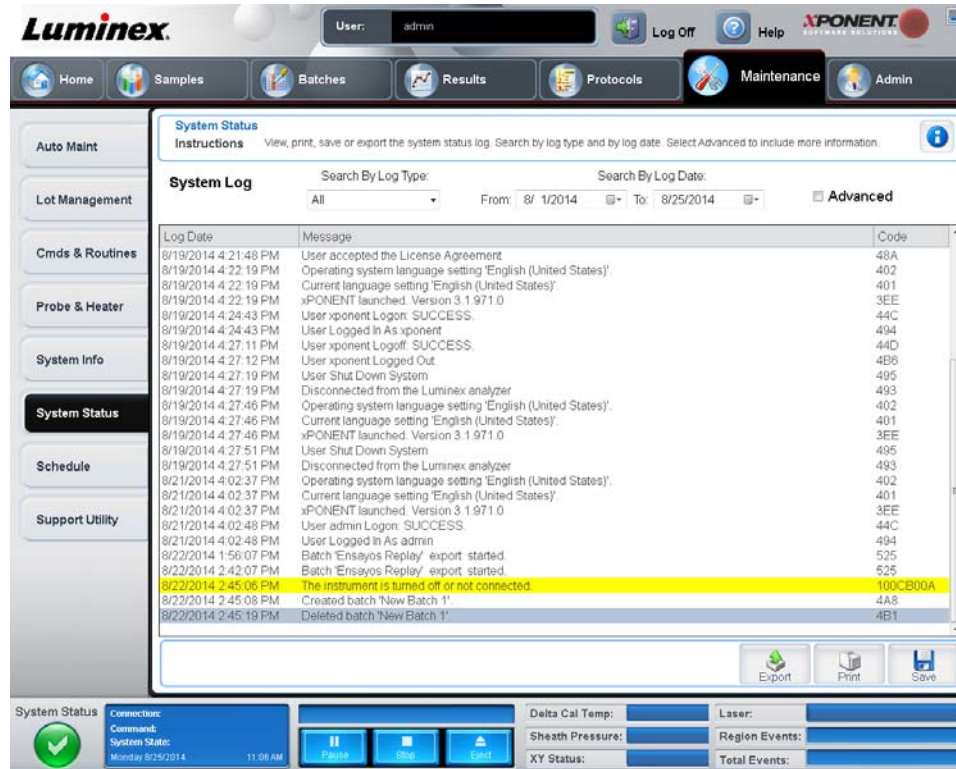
Luminex.

User: admin

Log Off Help XPONENT SOFTWARE SOLUTIONS

Home Samples Batches Results Protocols Maintenance Admin

Auto Maint

Lot Management

Cmds & Routines

Probe & Heater

System Info

System Status

Schedule

Support Utility

System Status
Instructions View, print, save or export the system status log. Search by log type and by log date. Select Advanced to include more information.

System Log Search By Log Type: All Search By Log Date: From: 8/ 1/2014 To: 8/25/2014 Advanced

| Log Date | Message | Code |
|---|---|---|
| 8/19/2014 4:21:48 PM | User accepted the License Agreement | 48A |
| 8/19/2014 4:22:19 PM | Operating system language setting 'English (United States)'. | 402 |
| 8/19/2014 4:22:19 PM | Current language setting 'English (United States)'. | 401 |
| 8/19/2014 4:22:19 PM | xPONENT launched. Version 3.1.971.0 | 3EE |
| 8/19/2014 4:24:43 PM | User xponent Logon: SUCCESS. | 44C |
| 8/19/2014 4:24:43 PM | User Logged In As xponent | 494 |
| 8/19/2014 4:27:11 PM | User xponent Logoff: SUCCESS. | 44D |
| 8/19/2014 4:27:12 PM | User xponent Logged Out | 4B6 |
| 8/19/2014 4:27:19 PM | User Shut Down System | 495 |
| 8/19/2014 4:27:19 PM | Disconnected from the Luminex analyzer | 493 |
| 8/19/2014 4:27:46 PM | Operating system language setting 'English (United States)'. | 402 |
| 8/19/2014 4:27:46 PM | Current language setting 'English (United States)'. | 401 |
| 8/19/2014 4:27:46 PM | xPONENT launched. Version 3.1.971.0 | 3EE |
| 8/19/2014 4:27:51 PM | User Shut Down System | 495 |
| 8/19/2014 4:27:51 PM | Disconnected from the Luminex analyzer | 493 |
| 8/21/2014 4:02:37 PM | Operating system language setting 'English (United States)'. | 402 |
| 8/21/2014 4:02:37 PM | Current language setting 'English (United States)'. | 401 |
| 8/21/2014 4:02:37 PM | xPONENT launched. Version 3.1.971.0 | 3EE |
| 8/21/2014 4:02:48 PM | User admin Logon: SUCCESS. | 44C |
| 8/21/2014 4:02:48 PM | User Logged In As admin | 494 |
| 8/22/2014 1:56:07 PM | Batch 'Ensayos Replay' export started. | 525 |
| 8/22/2014 2:42:07 PM | Batch 'Ensayos Replay' export started. | 525 |
| 8/22/2014 2:45:06 PM | The instrument is turned off or not connected. | 100CB00A |
| 8/22/2014 2:45:08 PM | Created batch 'New Batch 1'. | 4A8 |
| 8/22/2014 2:45:19 PM | Deleted batch 'New Batch 1'. | 4B1 |

Export Print Save

System Status Connection: Command: System State: Monday 8/25/2014 11:08 AM

Pause Stop Eject

Delta Cal Temp: Sheath Pressure: XY Status:

Laser: Region Events: Total Events: